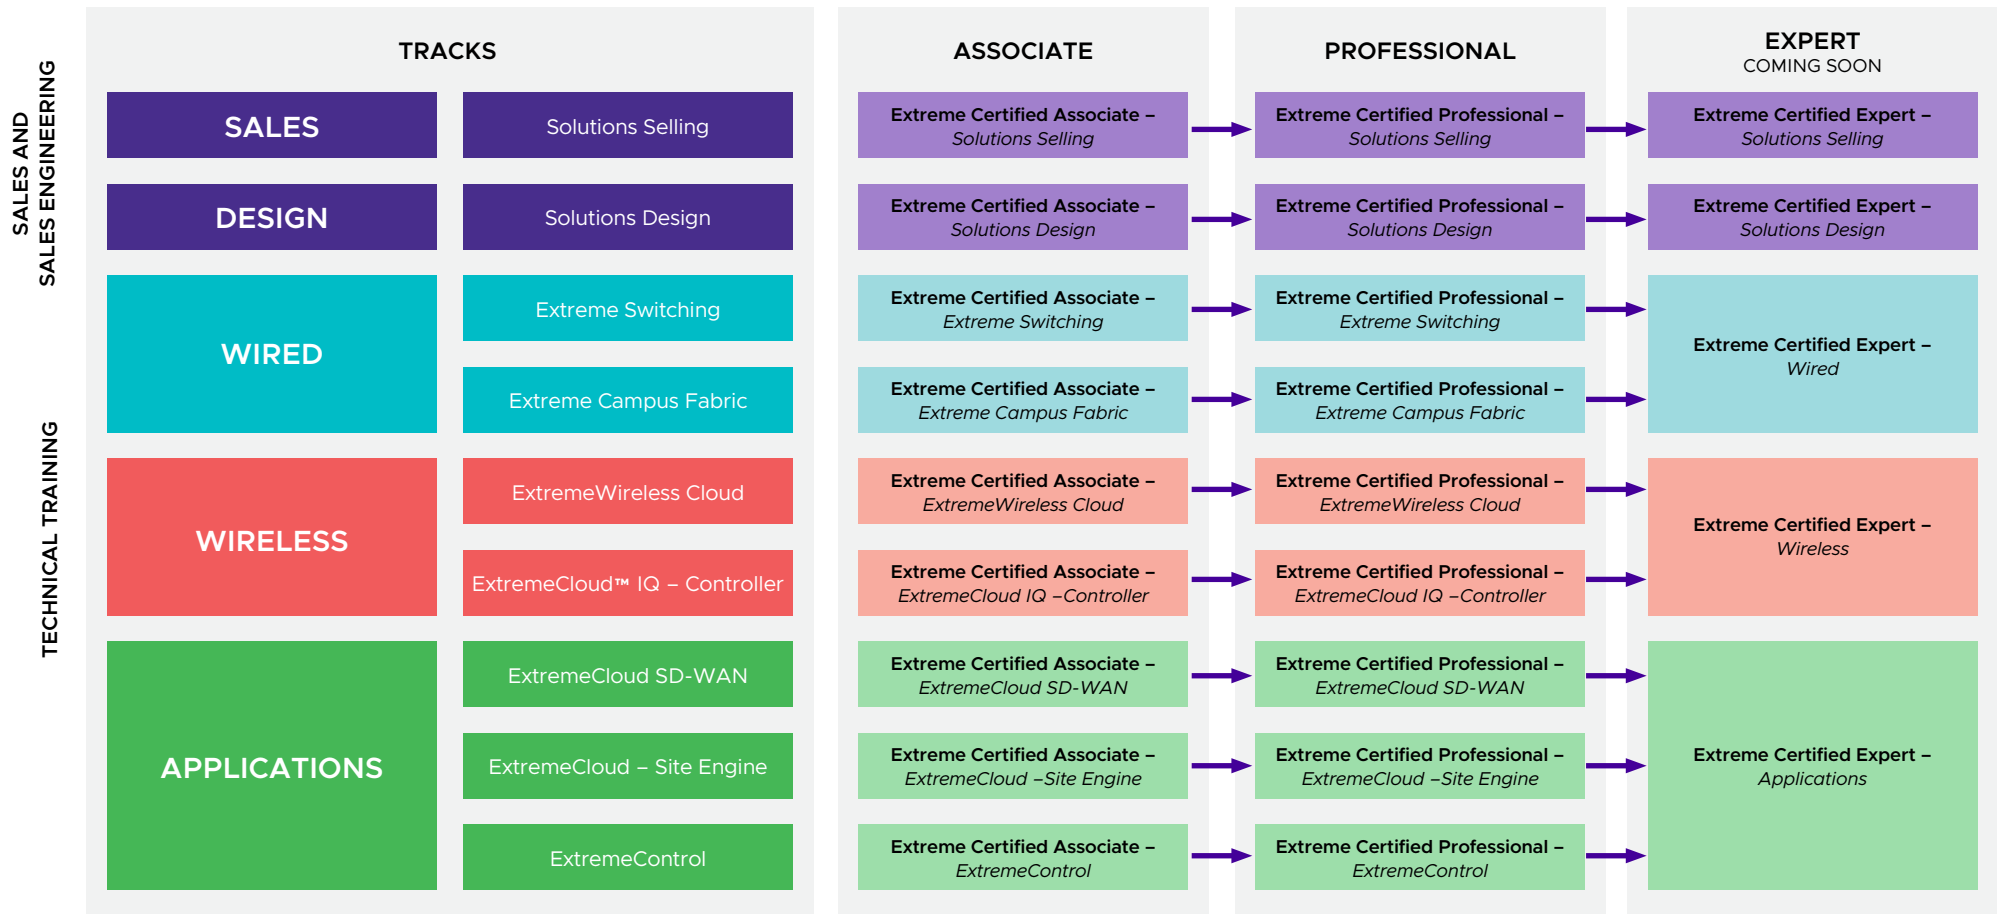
SALES AND SALES ENGINEERING

TECHNICAL TRAINING

TRACKS

| Track | Sub-track | ASSOCIATE | PROFESSIONAL | EXPERT COMING SOON |
|---|---|---|---|---|
| SALES | Solutions Selling | Extreme Certified Associate – *Solutions Selling* | Extreme Certified Professional – *Solutions Selling* | Extreme Certified Expert – *Solutions Selling* |
| DESIGN | Solutions Design | Extreme Certified Associate – *Solutions Design* | Extreme Certified Professional – *Solutions Design* | Extreme Certified Expert – *Solutions Design* |
| WIRED | Extreme Switching | Extreme Certified Associate – *Extreme Switching* | Extreme Certified Professional – *Extreme Switching* | Extreme Certified Expert – *Wired* |
| | Extreme Campus Fabric | Extreme Certified Associate – *Extreme Campus Fabric* | Extreme Certified Professional – *Extreme Campus Fabric* | |
| WIRELESS | ExtremeWireless Cloud | Extreme Certified Associate – *ExtremeWireless Cloud* | Extreme Certified Professional – *ExtremeWireless Cloud* | Extreme Certified Expert – *Wireless* |
| | ExtremeCloud™ IQ – Controller | Extreme Certified Associate – *ExtremeCloud IQ –Controller* | Extreme Certified Professional – *ExtremeCloud IQ –Controller* | |
| APPLICATIONS | ExtremeCloud SD-WAN | Extreme Certified Associate – *ExtremeCloud SD-WAN* | Extreme Certified Professional – *ExtremeCloud SD-WAN* | Extreme Certified Expert – *Applications* |
| | ExtremeCloud – Site Engine | Extreme Certified Associate – *ExtremeCloud –Site Engine* | Extreme Certified Professional – *ExtremeCloud –Site Engine* | |
| | ExtremeControl | Extreme Certified Associate – *ExtremeControl* | Extreme Certified Professional – *ExtremeControl* | |